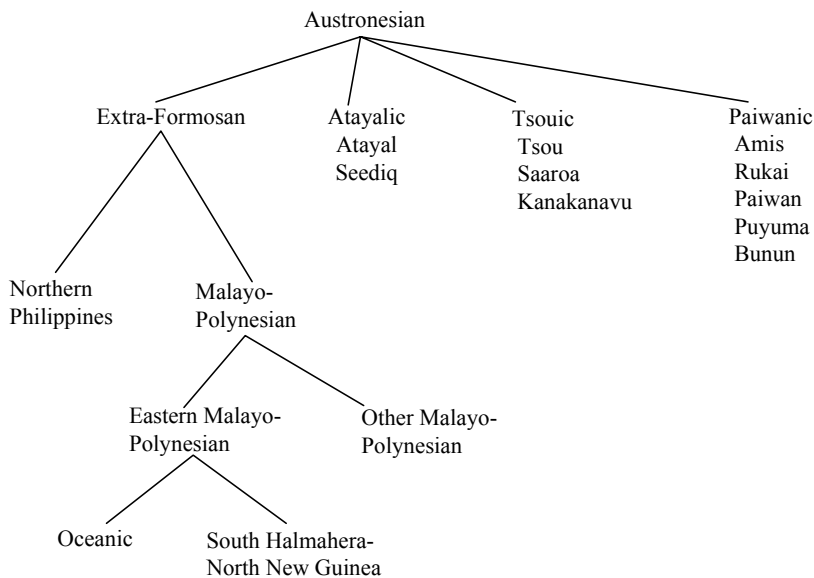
Austronesian

Extra-Formosan

Atayalic
Atayal
Seediq

Tsouic
Tsou
Saaroa
Kanakanavu

Paiwanic
Amis
Rukai
Paiwan
Puyuma
Bunun

Northern Philippines

Malayo-Polynesian

Eastern Malayo-Polynesian

Other Malayo-Polynesian

Oceanic

South Halmahera-North New Guinea